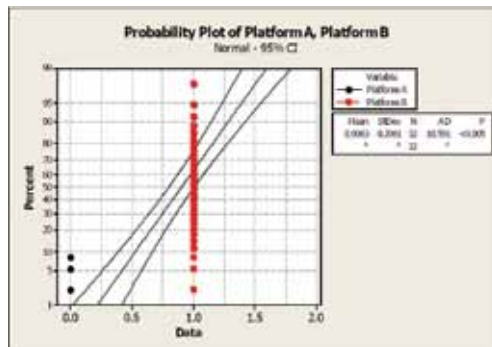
Probability Plot of Platform A, Platform B
Normal - 95% CI

Percent
99
95
90
80
70
60
50
40
30
20
10
5
1

0.0
0.5
1.0
1.5
2.0
Data

Variable
Platform A
Platform B

| Mean | StDev | N | AD | P |
|---|---|---|---|---|
| 0.0063 | 0.2061 | 32 | 10.591 | <0.005 |
| * | * | 32 | * | |